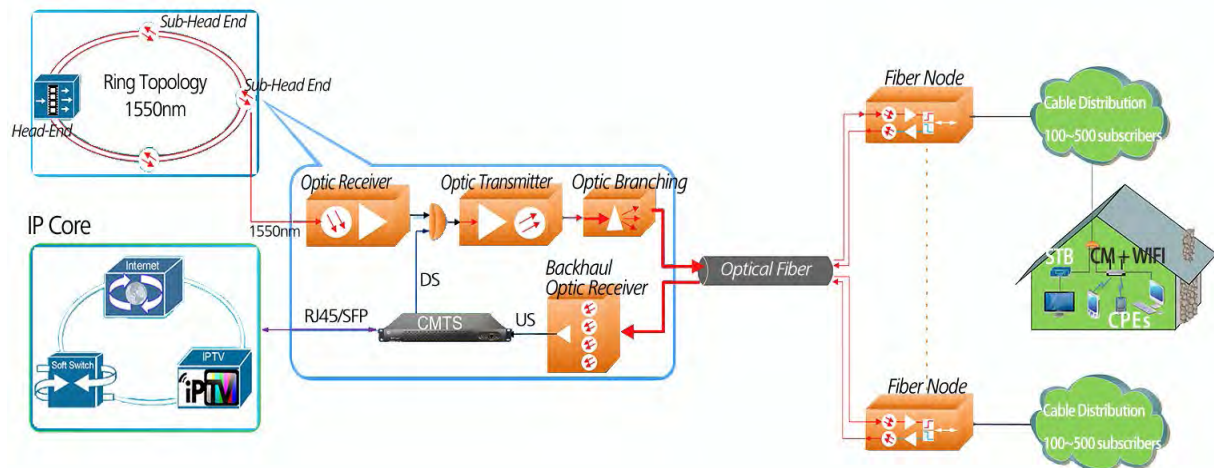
Sub-Head End
Ring Topology
1550nm
Sub-Head End
Head-End

Optic Receiver
Optic Transmitter
Optic Branching
1550nm
DS
Backhaul
Optic Receiver
RJ45/SFP
CMTS
US

IP Core
Internet
Soft Switch
IPTV
iPTV

Optical Fiber

Fiber Node
Cable Distribution
100~500 subscribers

STB
CM + WIFI
CPEs

Fiber Node
Cable Distribution
100~500 subscribers